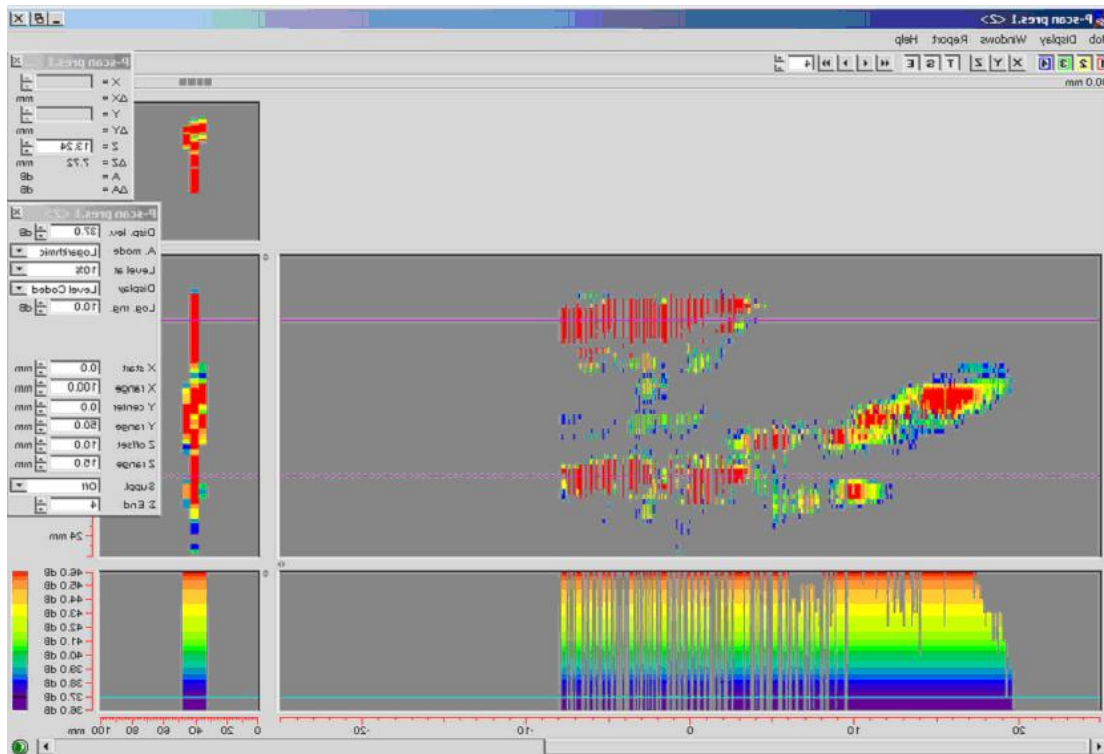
P-scan pres.1 <2>
Job Display Windows Report Help
1 2 3 4 X Y Z T S E
0.00 mm

P-scan pres.1
X =
ΔX = mm
Y =
ΔY = mm
Z = 13.24
ΔZ = 7.72 mm
A = dB
ΔA = dB

P-scan pres.1 <2>
Disp. lev. 37.0 dB
A. mode Logarithmic
Level at 10%
Display Level Coded
Log. rng. 10.0 dB

X start 0.0 mm
X range 100.0 mm
Y center 0.0 mm
Y range 50.0 mm
Z offset 10.0 mm
Z range 15.0 mm
Suppl. On
Z End 4

24 mm

46.0 dB
45.0 dB
44.0 dB
43.0 dB
42.0 dB
41.0 dB
40.0 dB
39.0 dB
38.0 dB
37.0 dB
36.0 dB

0 20 40 60 80 100 mm
-20 -10 0 10 20